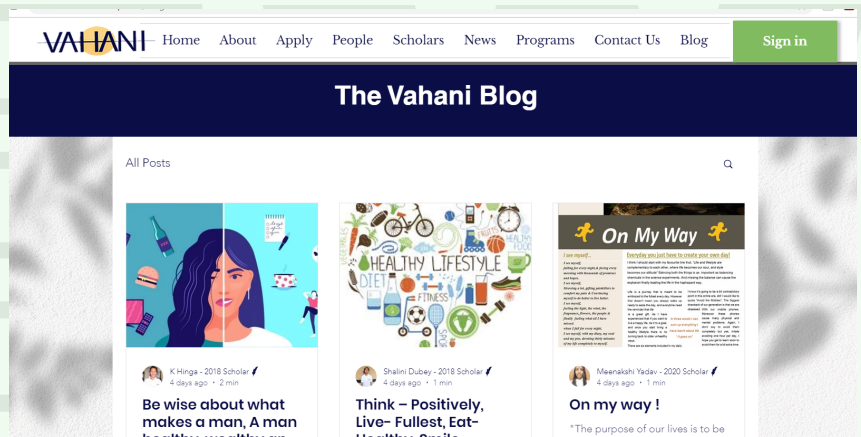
VAHANI

Home About Apply People Scholars News Programs Contact Us Blog

Sign in

The Vahani Blog

All Posts

HEALTHY LIFESTYLE

DIET

FITNESS

On My Way

Everyday you just have to create your own day!

K Hinga - 2018 Scholar
4 days ago • 2 min

Be wise about what makes a man, A man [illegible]

Shalini Dubey - 2018 Scholar
4 days ago • 1 min

Think – Positively, Live- Fullest, Eat- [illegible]

Meenakshi Yadav - 2020 Scholar
4 days ago • 1 min

On my way !

"The purpose of our lives is to be